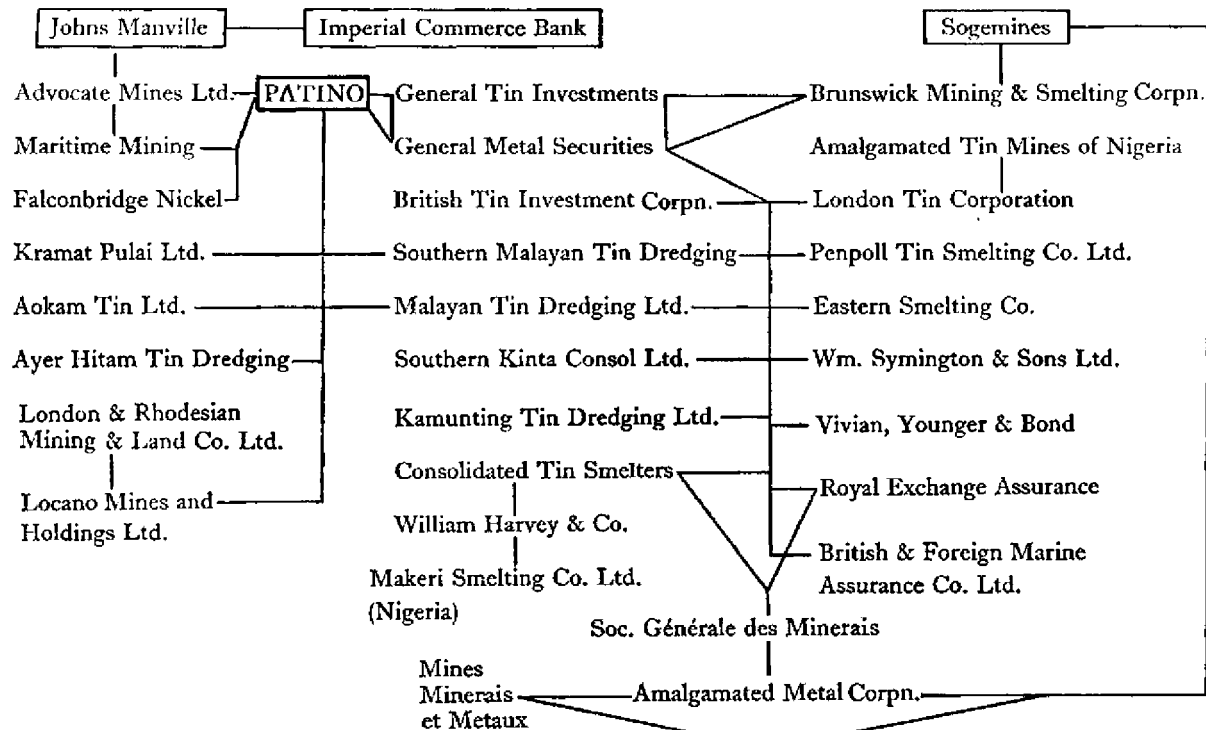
Johns Manville

Imperial Commerce Bank

Sogemines

Advocate Mines Ltd.

PATINO

General Tin Investments

Brunswick Mining & Smelting Corpn.

Maritime Mining

General Metal Securities

Amalgamated Tin Mines of Nigeria

Falconbridge Nickel

British Tin Investment Corpn.

London Tin Corporation

Kramat Pulai Ltd.

Southern Malayan Tin Dredging

Penpoll Tin Smelting Co. Ltd.

Aokam Tin Ltd.

Malayan Tin Dredging Ltd.

Eastern Smelting Co.

Ayer Hitam Tin Dredging

Southern Kinta Consol Ltd.

Wm. Symington & Sons Ltd.

London & Rhodesian Mining & Land Co. Ltd.

Kamunting Tin Dredging Ltd.

Vivian, Younger & Bond

Consolidated Tin Smelters

Royal Exchange Assurance

Locano Mines and Holdings Ltd.

William Harvey & Co.

British & Foreign Marine Assurance Co. Ltd.

Makeri Smelting Co. Ltd. (Nigeria)

Soc. Générale des Minerais

Mines Minerais et Metaux

Amalgamated Metal Corpn.